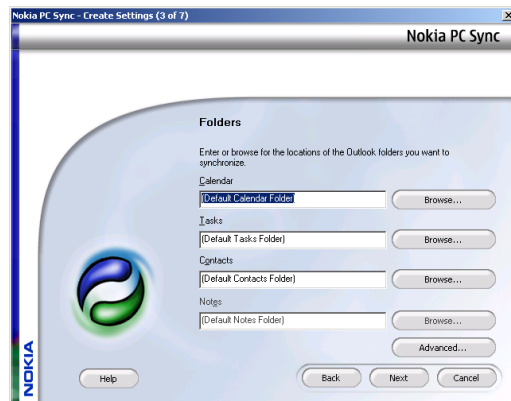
okia PC Sync - Create Settings (3 of 7)

Nokia PC Sync

Folders

Enter or browse for the locations of the Outlook folders you want to synchronize.

Calendar
(Default Calendar Folder)
Browse...

Tasks
(Default Tasks Folder)
Browse...

Contacts
(Default Contacts Folder)
Browse...

Notes
(Default Notes Folder)
Browse...

Advanced...

NOKIA

Help

Back
Next
Cancel